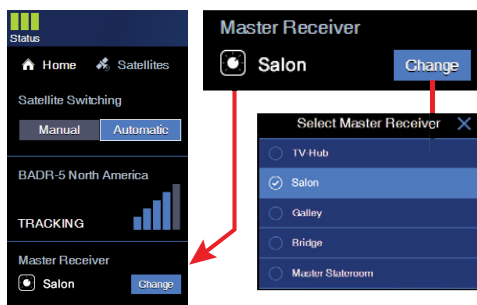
Status

Home Satellites

Satellite Switching

Manual Automatic

BADR-5 North America

TRACKING

Master Receiver

Salon Change

Master Receiver

Salon Change

Select Master Receiver

TV-Hub

Salon

Galley

Bridge

Master Stateroom